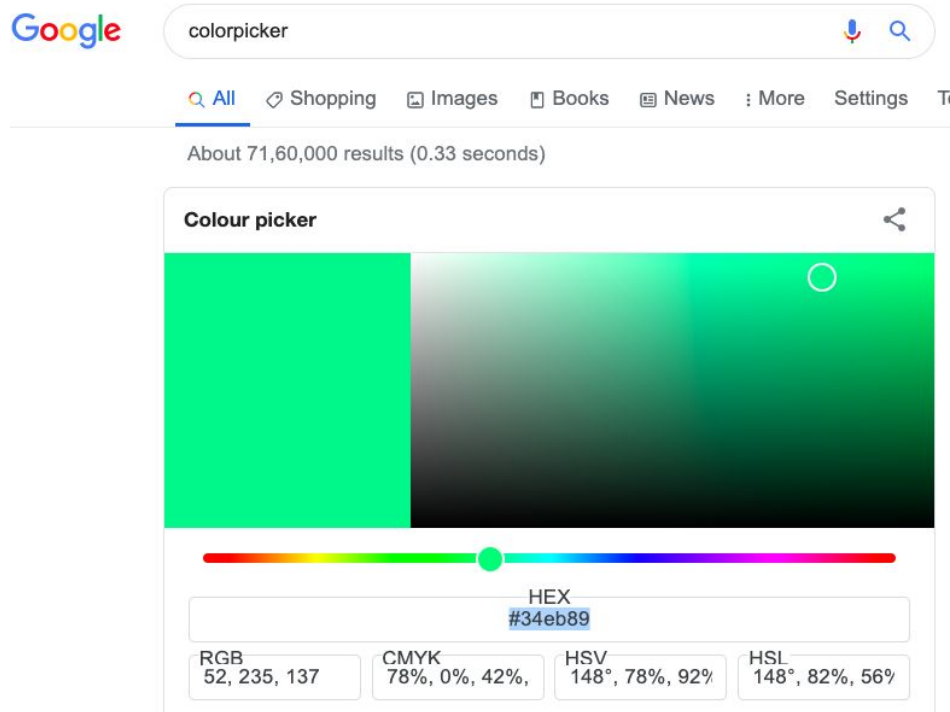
Google

colorpicker

All Shopping Images Books News More Settings T

About 71,60,000 results (0.33 seconds)

Colour picker

HEX
#34eb89

RGB
52, 235, 137

CMYK
78%, 0%, 42%,

HSV
148°, 78%, 92%

HSL
148°, 82%, 56%